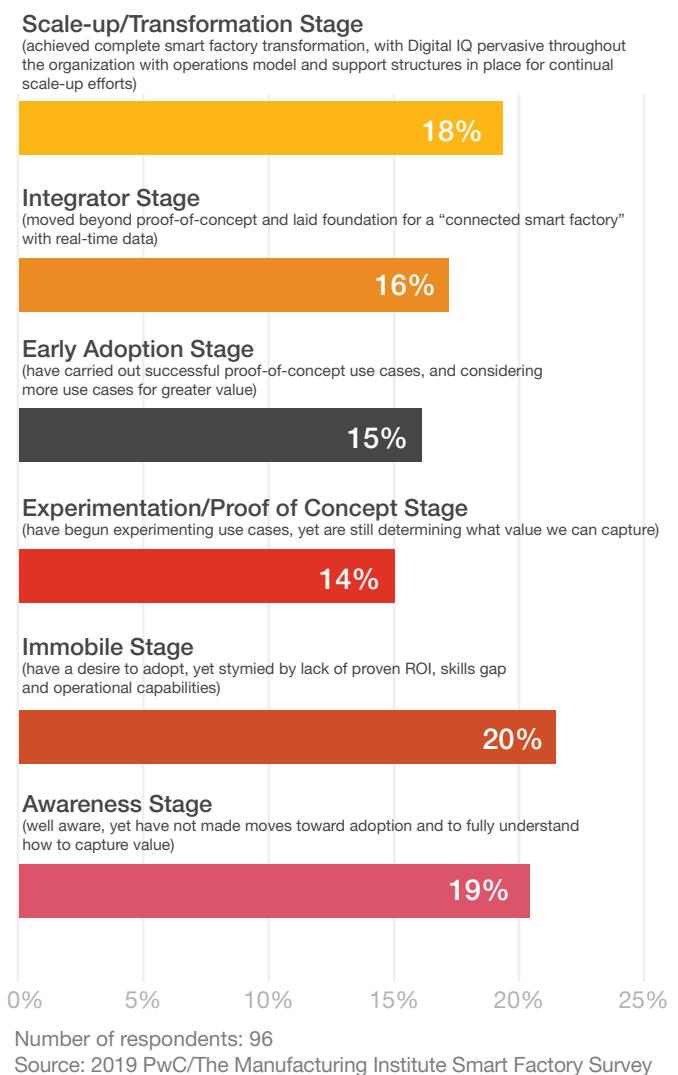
Scale-up/Transformation Stage
(achieved complete smart factory transformation, with Digital IQ pervasive throughout the organization with operations model and support structures in place for continual scale-up efforts)

18%

Integrator Stage
(moved beyond proof-of-concept and laid foundation for a "connected smart factory" with real-time data)

16%

Early Adoption Stage
(have carried out successful proof-of-concept use cases, and considering more use cases for greater value)

15%

Experimentation/Proof of Concept Stage
(have begun experimenting use cases, yet are still determining what value we can capture)

14%

Immobile Stage
(have a desire to adopt, yet stymied by lack of proven ROI, skills gap and operational capabilities)

20%

Awareness Stage
(well aware, yet have not made moves toward adoption and to fully understand how to capture value)

19%

0% 5% 10% 15% 20% 25%

Number of respondents: 96
Source: 2019 PwC/The Manufacturing Institute Smart Factory Survey